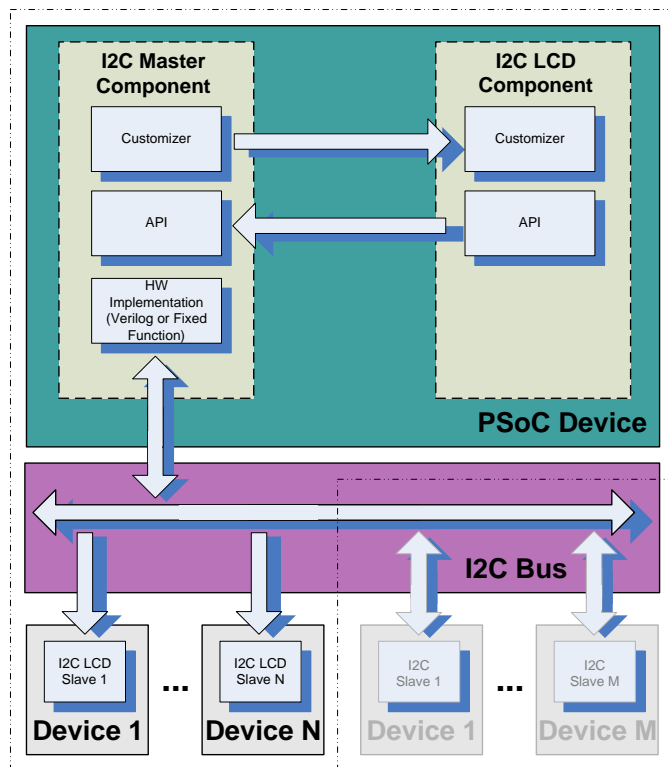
I2C Master Component

Customizer

API

HW Implementation (Verilog or Fixed Function)

I2C LCD Component

Customizer

API

PSoC Device

I2C Bus

I2C LCD Slave 1

...

I2C LCD Slave N

I2C Slave 1

...

I2C Slave M

Device 1

Device N

Device 1

Device M